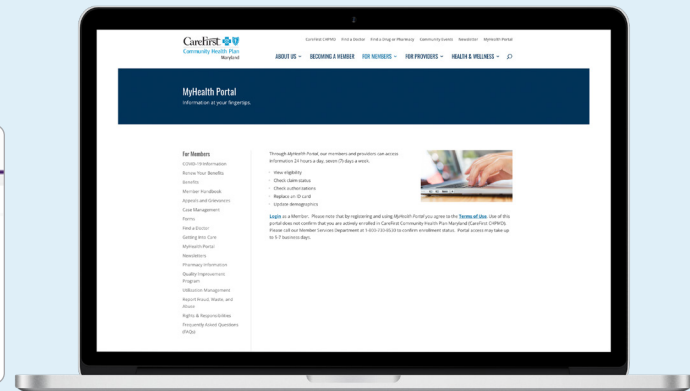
CareFirst CHPMD Find a Doctor Find a Drug or Pharmacy Community Events Newsletter MyHealth Portal

CareFirst Community Health Plan Maryland

ABOUT US BECOMING A MEMBER FOR MEMBERS FOR PROVIDERS HEALTH & WELLNESS

MyHealth Portal
Information at your fingertips.

For Members
COVID-19 Information
Renew Your Benefits
Benefits
Member Handbook
Appeals and Grievances
Case Management
Forms
Find a Doctor
Getting Into Care
MyHealth Portal
Newsletters
Pharmacy Information
Quality Improvement Program
Utilization Management
Report Fraud, Waste, and Abuse
Rights & Responsibilities
Frequently Asked Questions (FAQs)

Through MyHealth Portal, our members and providers can access information 24 hours a day, seven (7) days a week.

- View eligibility
- Check claim status
- Check authorizations
- Replace an ID card
- Update demographics

Login as a Member. Please note that by registering and using MyHealth Portal you agree to the Terms of Use. Use of this portal does not confirm that you are actively enrolled in CareFirst Community Health Plan Maryland (CareFirst CHPMD). Please call our Member Services Department at 1-800-730-8530 to confirm enrollment status. Portal access may take up to 5-7 business days.